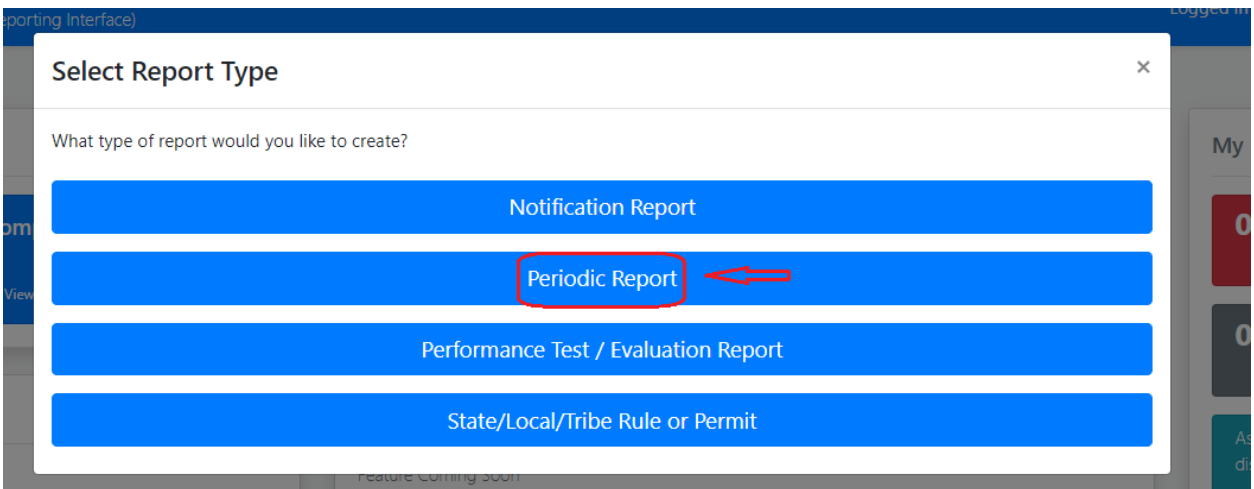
eporting Interface)

Logged in

Select Report Type

×

What type of report would you like to create?

Notification Report

Periodic Report

Performance Test / Evaluation Report

State/Local/Tribe Rule or Permit

om

View

My

0

0

As

di

Feature Coming Soon